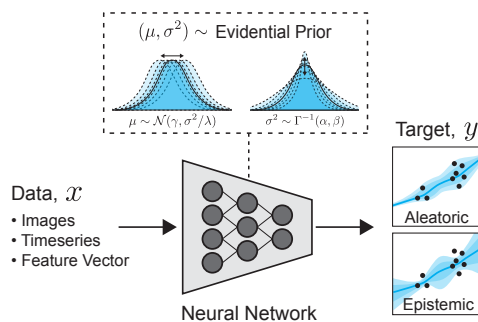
$(\mu, \sigma^2) \sim$ Evidential Prior

$\mu \sim \mathcal{N}(\gamma, \sigma^2/\lambda)$

$\sigma^2 \sim \Gamma^{-1}(\alpha, \beta)$

Target, $y$

Data, $x$

• Images
• Timeseries
• Feature Vector

Aleatoric

Epistemic

Neural Network